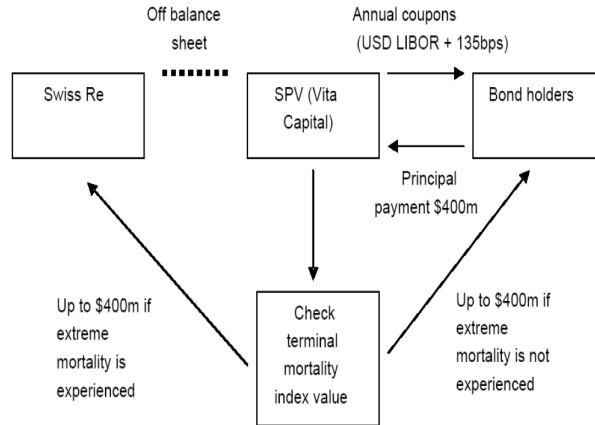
Off balance sheet

Annual coupons (USD LIBOR + 135bps)

Swiss Re

SPV (Vita Capital)

Bond holders

Principal payment $400m

Check terminal mortality index value

Up to $400m if extreme mortality is experienced

Up to $400m if extreme mortality is not experienced